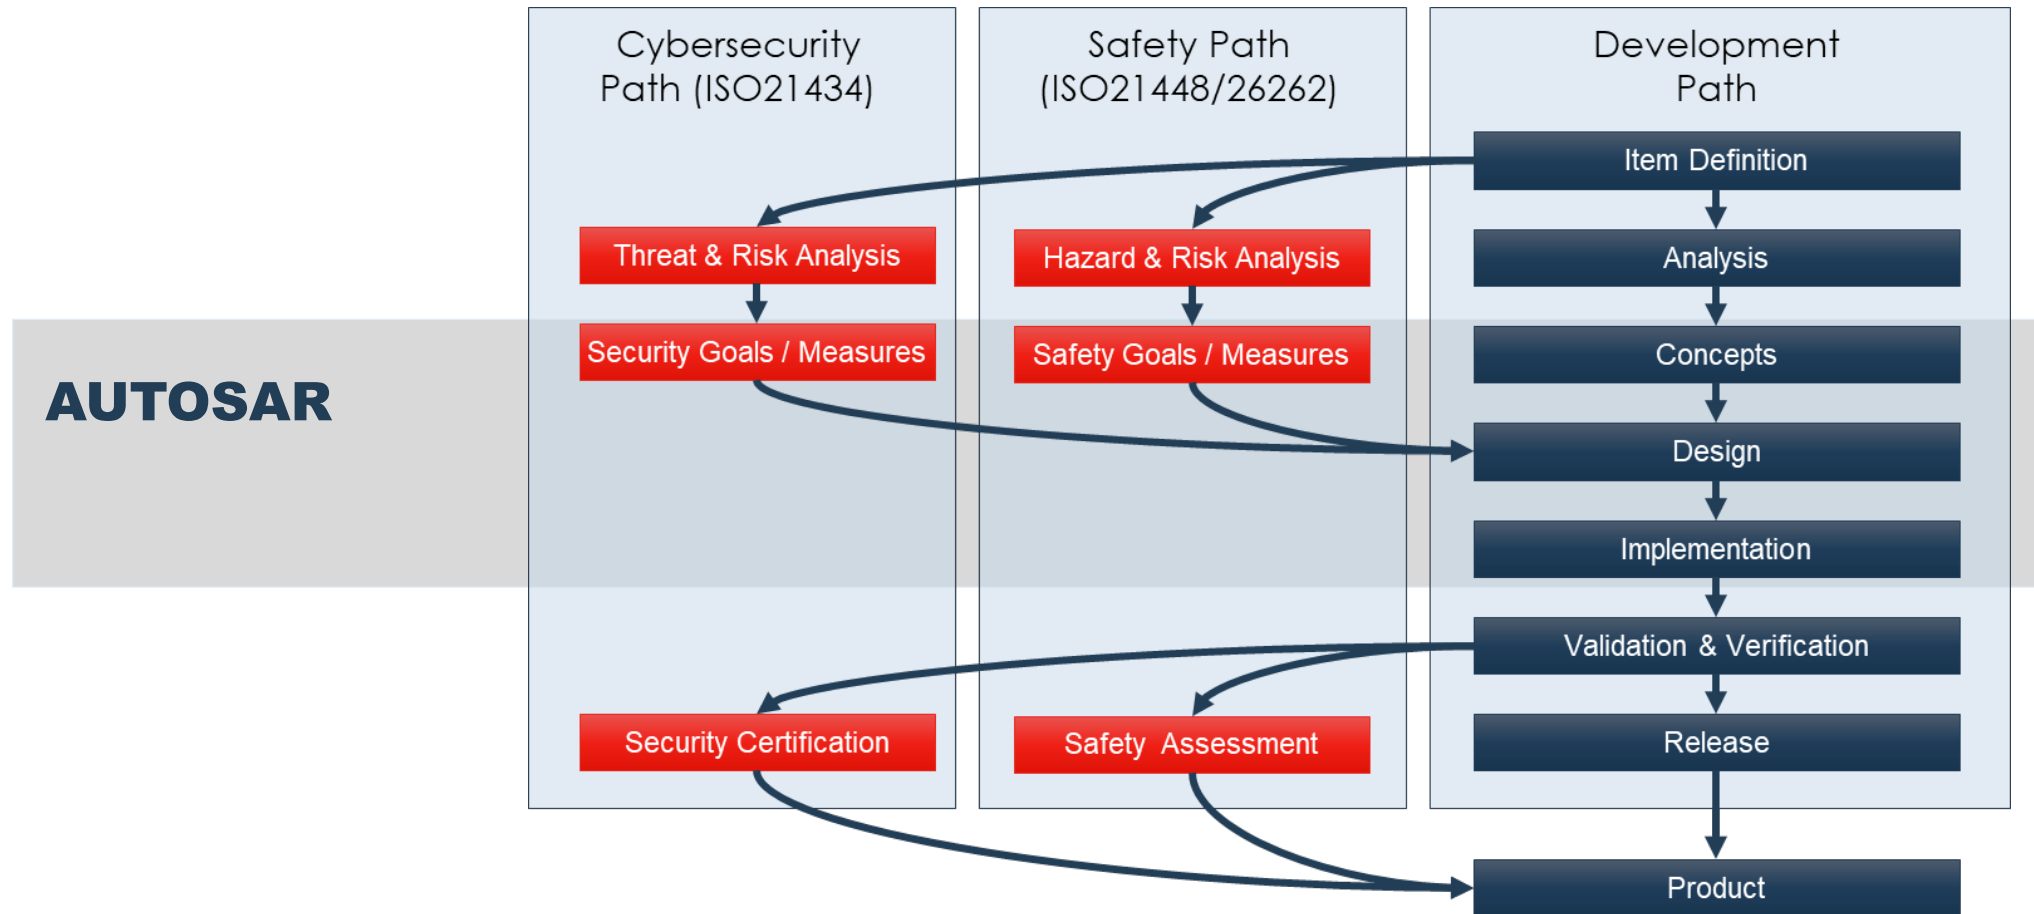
AUTOSAR

Cybersecurity Path (ISO21434)

Threat & Risk Analysis

Security Goals / Measures

Security Certification

Safety Path (ISO21448/26262)

Hazard & Risk Analysis

Safety Goals / Measures

Safety Assessment

Development Path

Item Definition

Analysis

Concepts

Design

Implementation

Validation & Verification

Release

Product